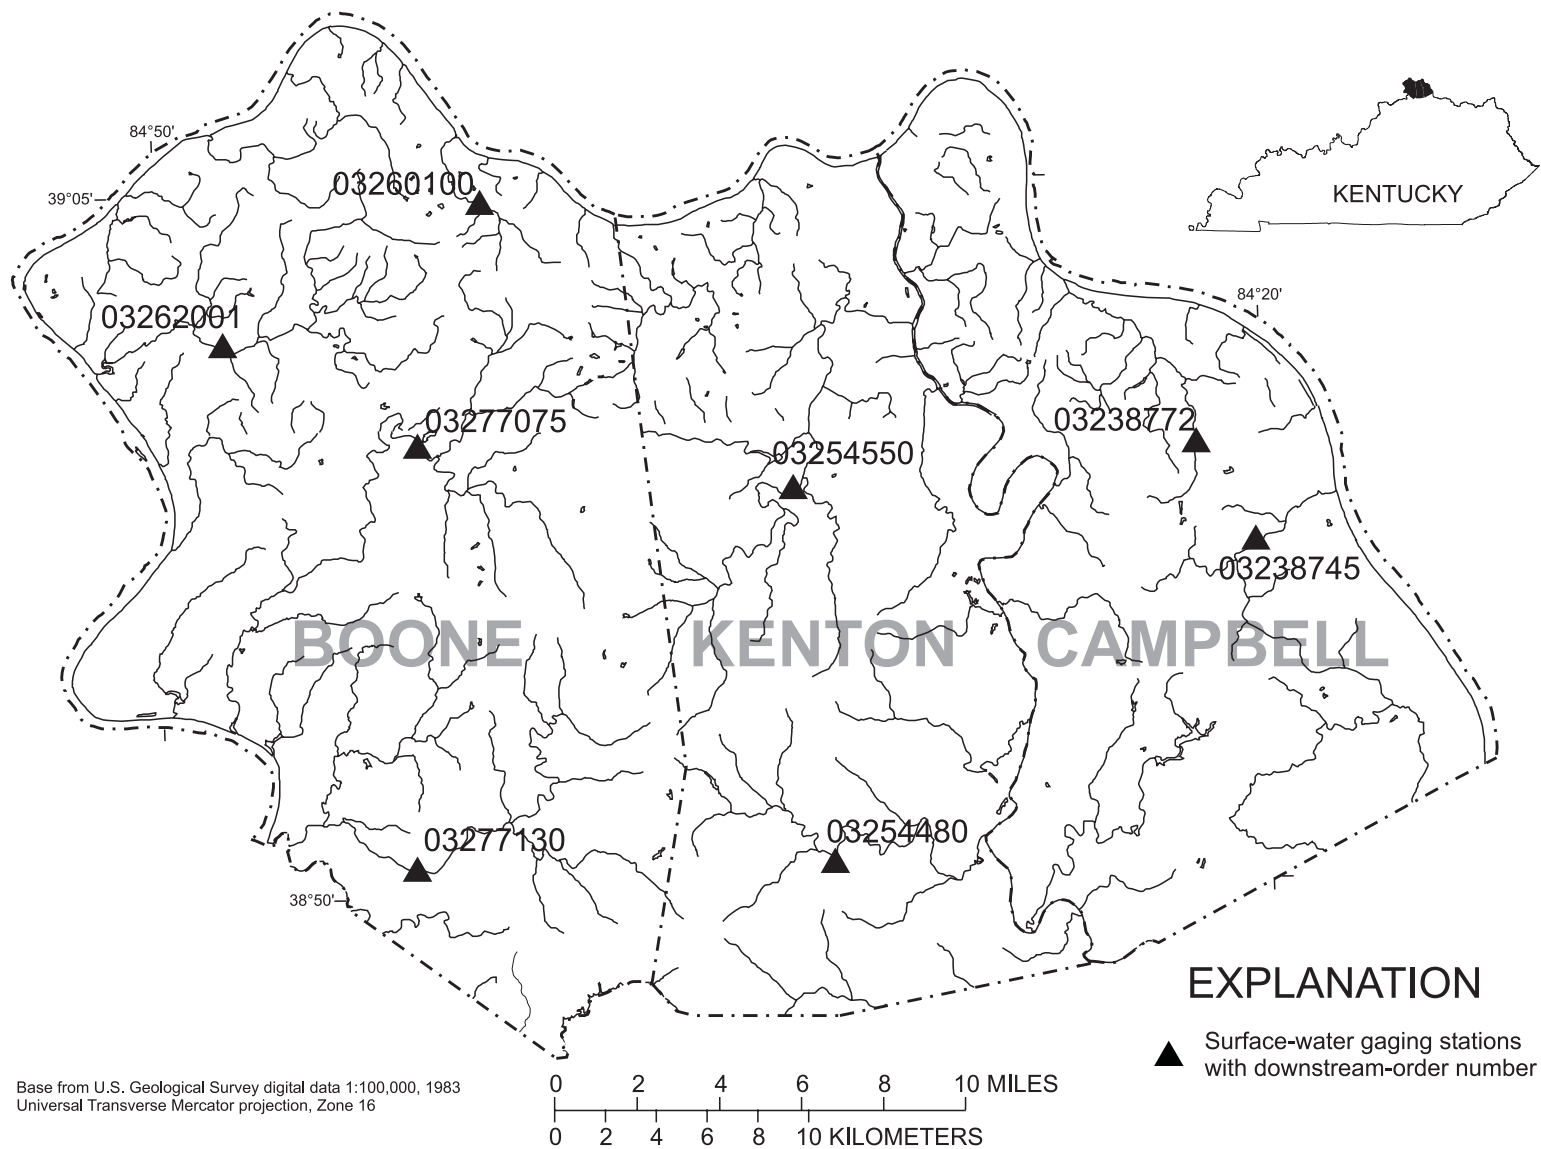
84°50'
39°05'
03260100
03262001
03277075
03254550
03238772
03238745
KENTUCKY
84°20'
BOONE
KENTON
CAMPBELL
03277130
03254480
38°50'
EXPLANATION
Surface-water gaging stations with downstream-order number
Base from U.S. Geological Survey digital data 1:100,000, 1983
Universal Transverse Mercator projection, Zone 16
0 2 4 6 8 10 MILES
0 2 4 6 8 10 KILOMETERS